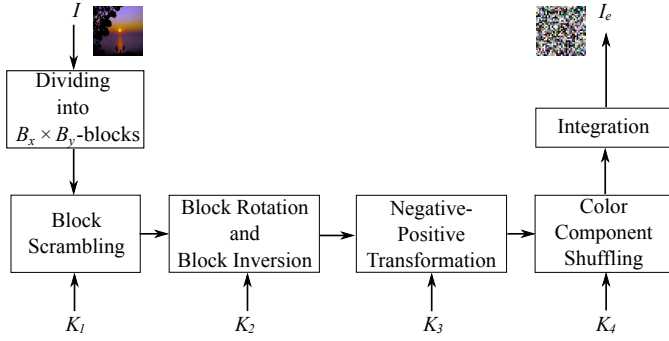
$I$

Dividing into $B_x \times B_y$-blocks

Block Scrambling

$K_1$

Block Rotation and Block Inversion

$K_2$

Negative-Positive Transformation

$K_3$

Color Component Shuffling

$K_4$

Integration

$I_e$